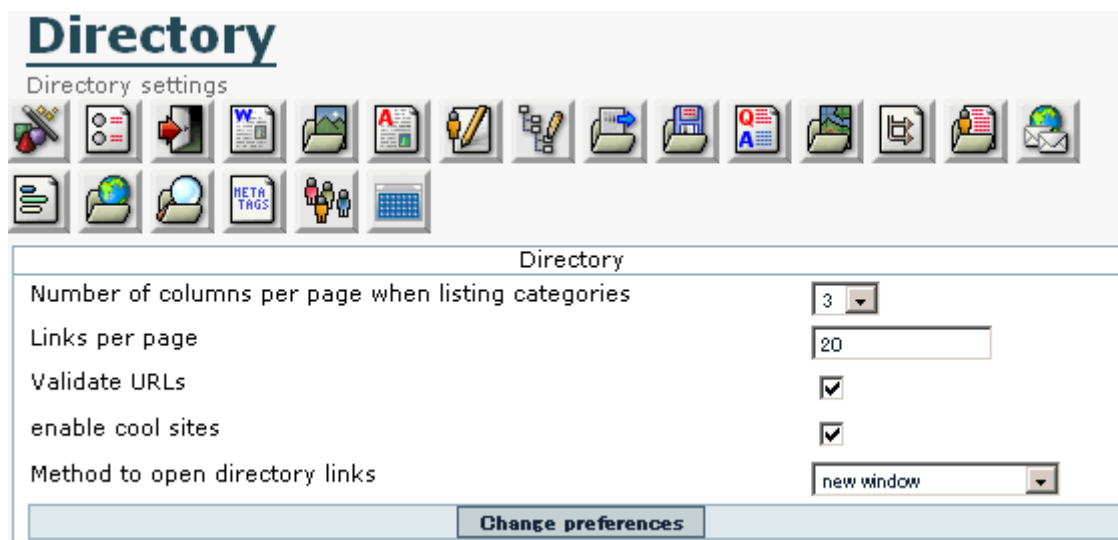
Directory

Directory settings

META TAGS

Directory

| | |
|---|---|
| Number of columns per page when listing categories | 3 |
| Links per page | 20 |
| Validate URLs | ☑ |
| enable cool sites | ☑ |
| Method to open directory links | new window |

Change preferences